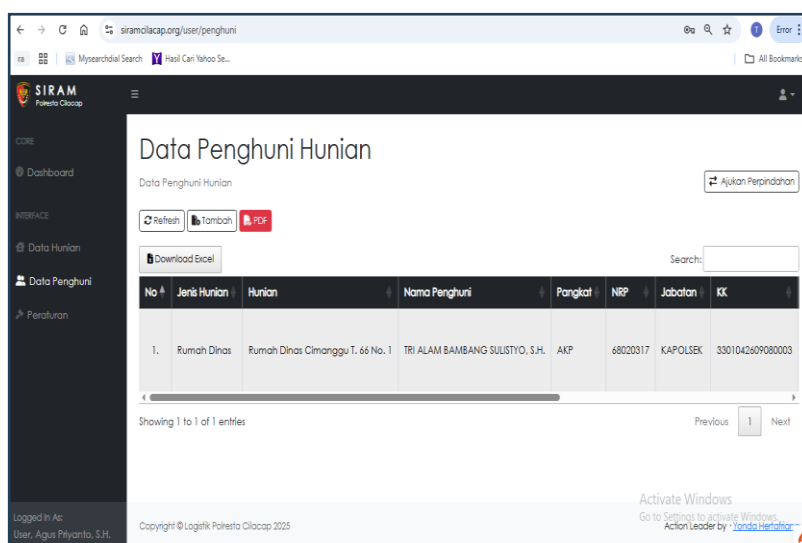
siramcilacap.org/user/penghuni

Error

Mysearchdial Search | Hasil Cari Yahoo Se...

All Bookmarks

SIRAM
Polresta Cilacap

CORE

Dashboard

INTERFACE

Data Hunian

Data Penghuni

Peraturan

Logged in As:
User, Agus Priyanto, S.H.

Data Penghuni Hunian

Data Penghuni Hunian

Ajukan Perpindahan

Refresh | Tambah | PDF

Download Excel

Search:

| No | Jenis Hunian | Hunian | Nama Penghuni | Pangkat | NRP | Jabatan | KK |
|---|---|---|---|---|---|---|---|
| 1. | Rumah Dinas | Rumah Dinas Cimanggu T. 66 No. 1 | TRI ALAM BAMBANG SULISTYO, S.H. | AKP | 68020317 | KAPOLSEK | 3301042609080003 |

Showing 1 to 1 of 1 entries

Previous | 1 | Next

Activate Windows
Go to Settings to activate Windows.

Copyright © Logistik Polresta Cilacap 2025

Action Leader by - Yonda Hertafiar -